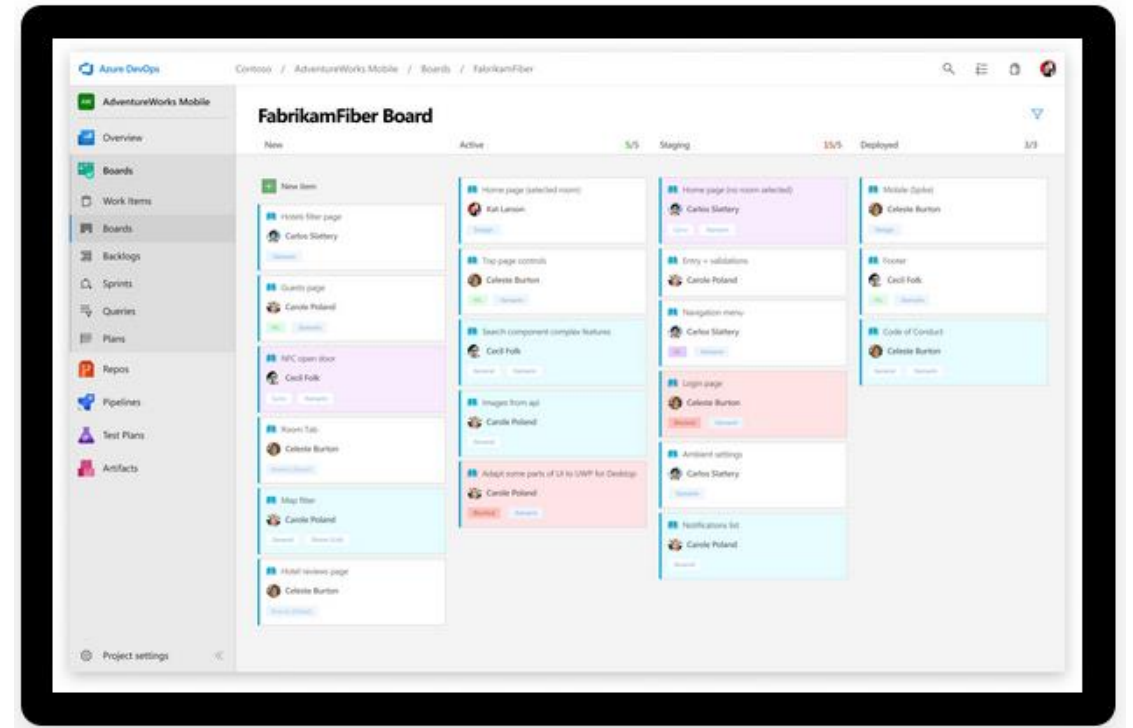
Azure DevOps

Contoso / AdventureWorks Mobile / Boards / FabrikamFiber

AdventureWorks Mobile

Overview

Boards

Work Items

Boards

Backlogs

Sprints

Queries

Plans

Repos

Pipelines

Test Plans

Artifacts

Project settings

FabrikamFiber Board

New

Active 5/5

Staging 15/5

Deployed 3/3

New item

Hotels filter page
Carlos Slattery

Guests page
Carole Poland

NFC open door
Cecil Folk

Room Tab
Celeste Burton

Map filter
Carole Poland

Hotel reviews page
Celeste Burton

Home page (selected room)
Kat Larson

Top page controls
Celeste Burton

Search component complex features
Cecil Folk

Images from api
Carole Poland

Adapt some parts of UI to UWP for Desktop
Carole Poland

Home page (no room selected)
Carlos Slattery

Entry + validations
Carole Poland

Navigation menu
Carlos Slattery

Login page
Celeste Burton
Blocked

Ambient settings
Carlos Slattery

Notifications list
Carole Poland

Mobile (Spike)
Celeste Burton

Footer
Cecil Folk

Code of Conduct
Celeste Burton